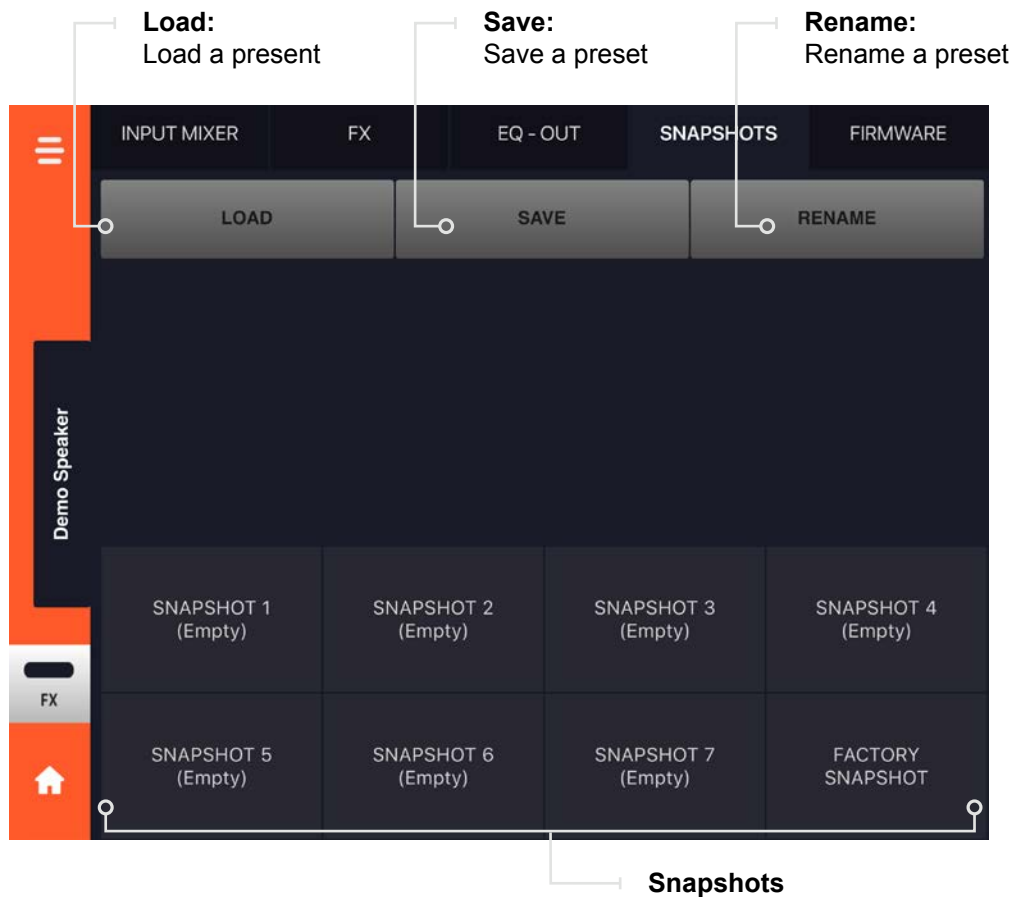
**Load:**
Load a present

**Save:**
Save a preset

**Rename:**
Rename a preset

INPUT MIXER
FX
EQ - OUT
SNAPSHOTS
FIRMWARE

LOAD
SAVE
RENAME

Demo Speaker

FX

| SNAPSHOT 1 (Empty) | SNAPSHOT 2 (Empty) | SNAPSHOT 3 (Empty) | SNAPSHOT 4 (Empty) |
|---|---|---|---|
| SNAPSHOT 5 (Empty) | SNAPSHOT 6 (Empty) | SNAPSHOT 7 (Empty) | FACTORY SNAPSHOT |

**Snapshots**